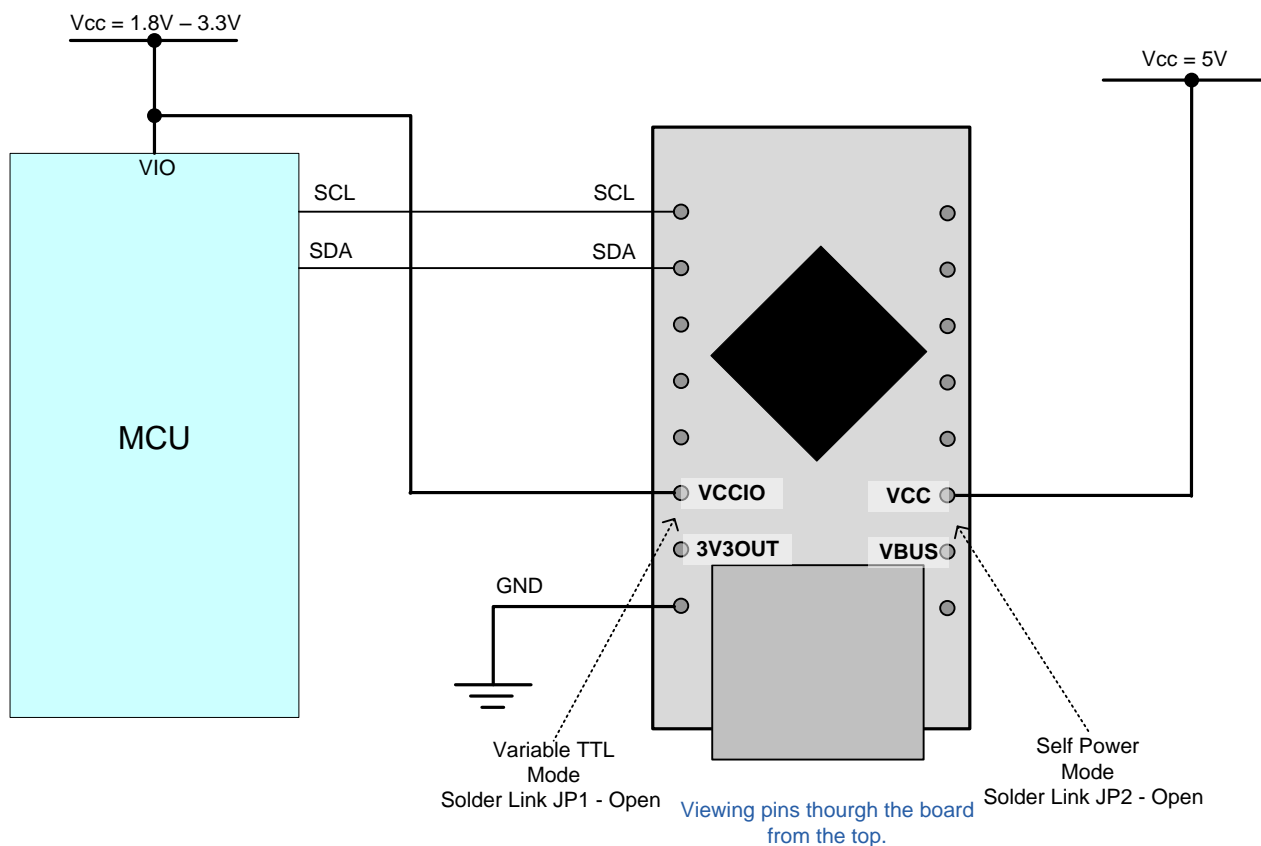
Vcc = 1.8V – 3.3V

Vcc = 5V

VIO

SCL

SDA

SCL

SDA

MCU

VCCIO

VCC

3V3OUT

VBUS

GND

Variable TTL Mode Solder Link JP1 - Open

Viewing pins thourgh the board from the top.

Self Power Mode Solder Link JP2 - Open